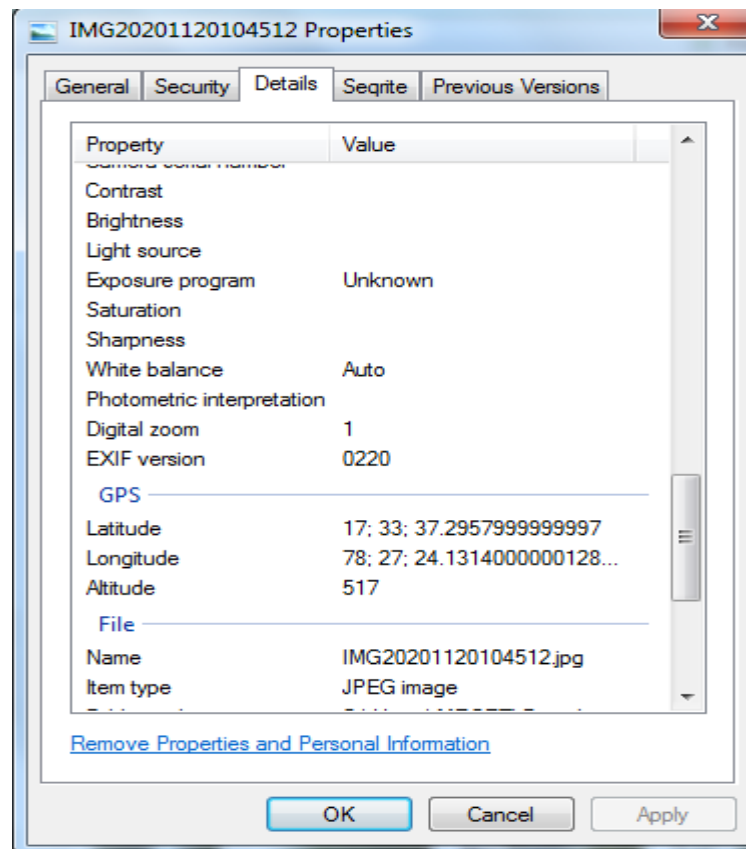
IMG20201120104512 Properties

General | Security | Details | Seqrite | Previous Versions

| Property | Value |
|---|---|
| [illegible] | |
| Contrast | |
| Brightness | |
| Light source | |
| Exposure program | Unknown |
| Saturation | |
| Sharpness | |
| White balance | Auto |
| Photometric interpretation | |
| Digital zoom | 1 |
| EXIF version | 0220 |

GPS

| | |
|---|---|
| Latitude | 17; 33; 37.2957999999997 |
| Longitude | 78; 27; 24.1314000000128... |
| Altitude | 517 |

File

| | |
|---|---|
| Name | IMG20201120104512.jpg |
| Item type | JPEG image |
| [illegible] | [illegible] |

Remove Properties and Personal Information

OK | Cancel | Apply